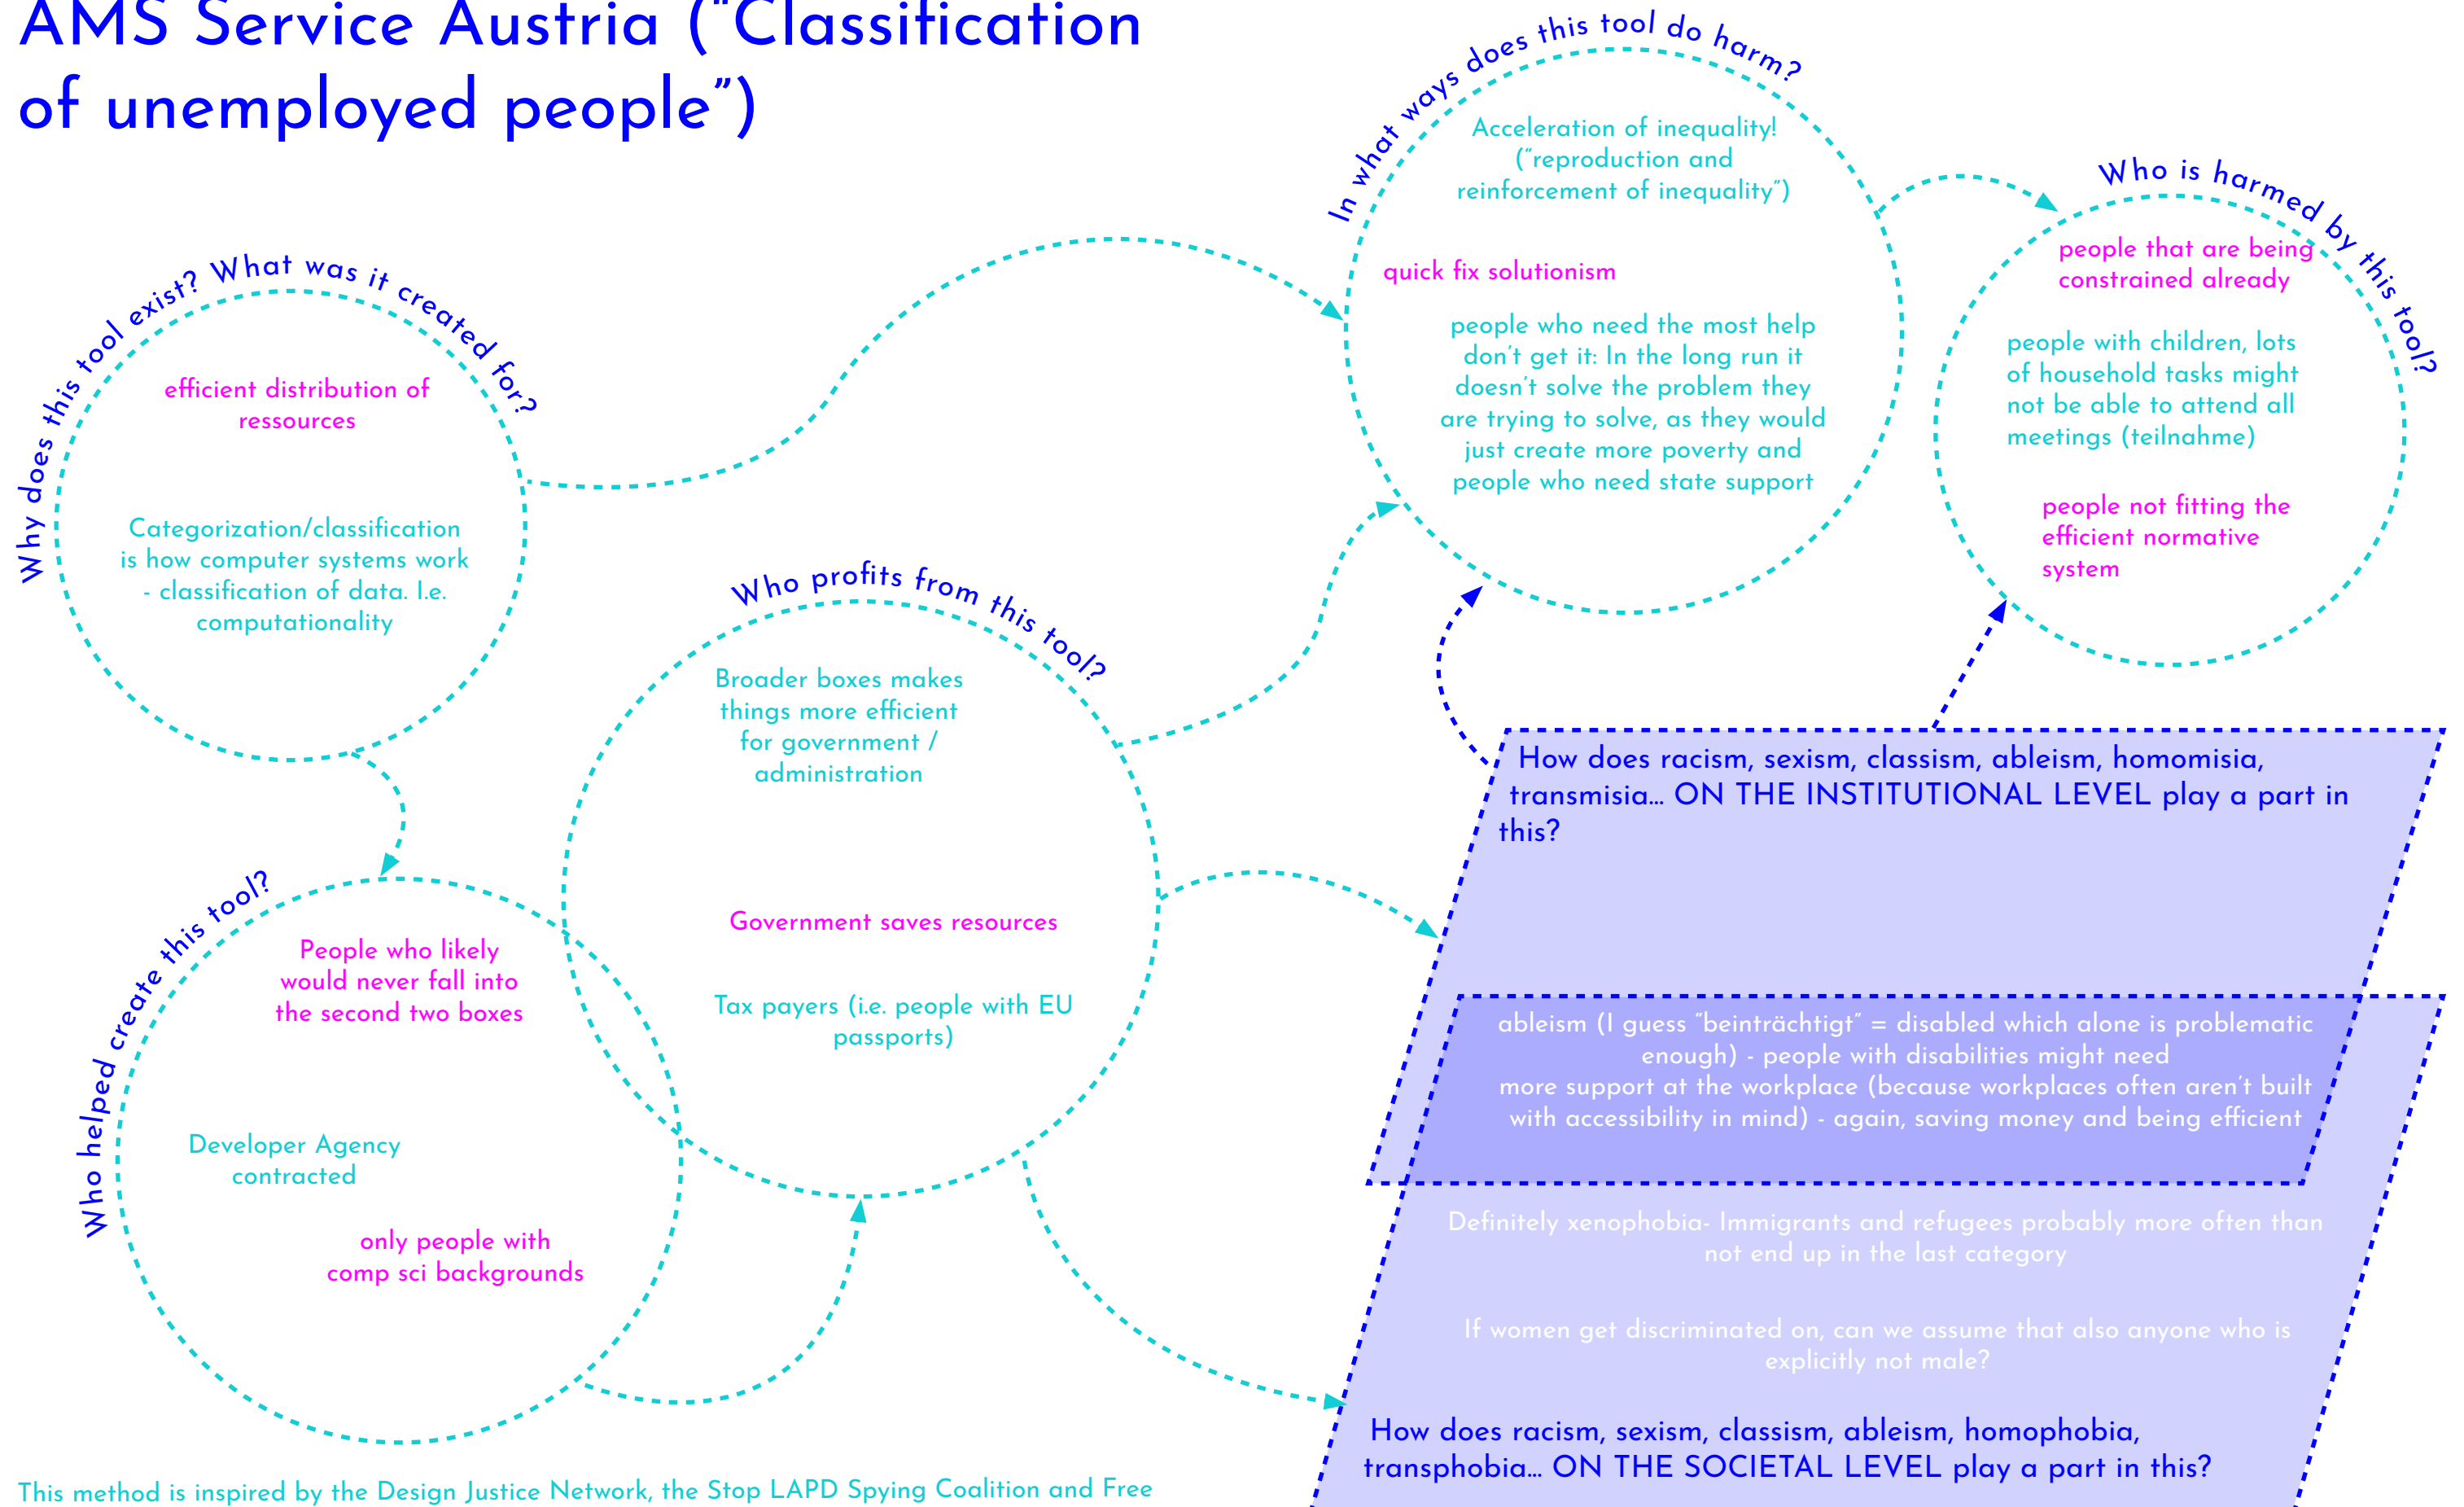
AMS Service Austria ("Classification of unemployed people")

Why does this tool exist? What was it created for?

efficient distribution of ressources

Categorization/classification is how computer systems work - classification of data. I.e. computationality

In what ways does this tool do harm?

Acceleration of inequality! ("reproduction and reinforcement of inequality")

quick fix solutionism

people who need the most help don't get it: In the long run it doesn't solve the problem they are trying to solve, as they would just create more poverty and people who need state support

Who is harmed by this tool?

people that are being constrained already

people with children, lots of household tasks might not be able to attend all meetings (teilnahme)

people not fitting the efficient normative system

Who profits from this tool?

Broader boxes makes things more efficient for government / administration

Government saves resources

Tax payers (i.e. people with EU passports)

Who helped create this tool?

People who likely would never fall into the second two boxes

Developer Agency contracted

only people with comp sci backgrounds

How does racism, sexism, classism, ableism, homomisia, transmisia... ON THE INSTITUTIONAL LEVEL play a part in this?

ableism (I guess "beinträchtigt" = disabled which alone is problematic enough) - people with disabilities might need more support at the workplace (because workplaces often aren't built with accessibility in mind) - again, saving money and being efficient

Definitely xenophobia- Immigrants and refugees probably more often than not end up in the last category

If women get discriminated on, can we assume that also anyone who is explicitly not male?

How does racism, sexism, classism, ableism, homophobia, transphobia... ON THE SOCIETAL LEVEL play a part in this?

This method is inspired by the Design Justice Network, the Stop LAPD Spying Coalition and Free